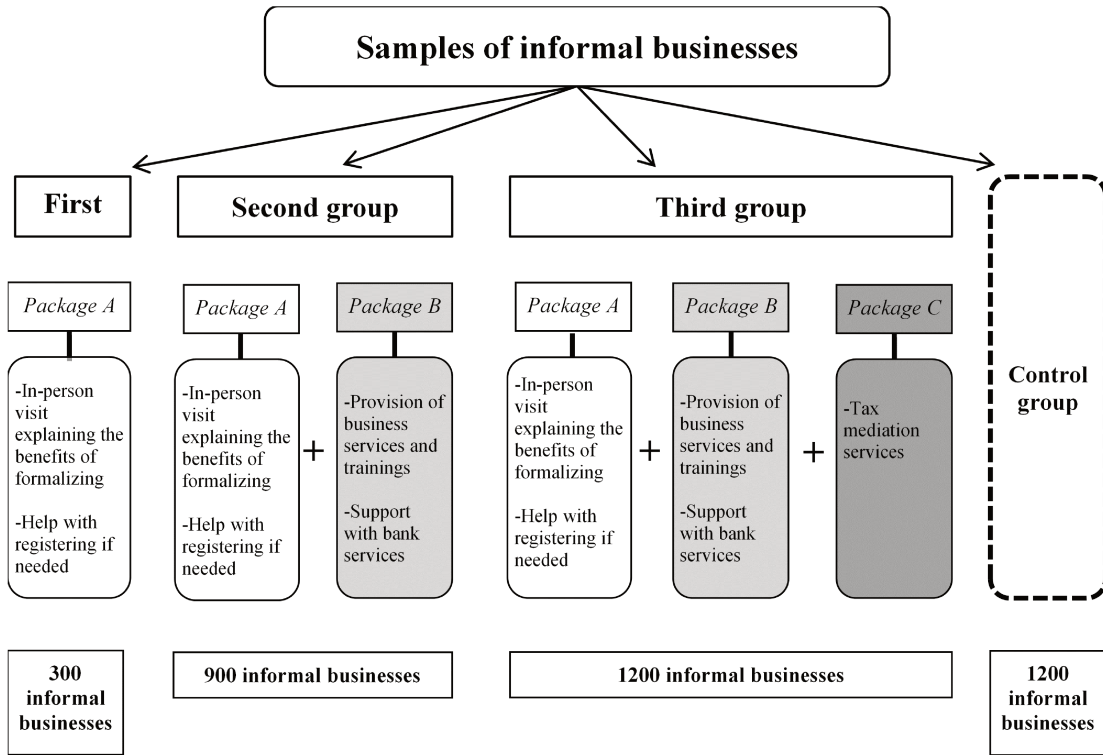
Samples of informal businesses

First

Package A

-In-person visit explaining the benefits of formalizing

-Help with registering if needed

300 informal businesses

Second group

Package A

-In-person visit explaining the benefits of formalizing

-Help with registering if needed

+

Package B

-Provision of business services and trainings

-Support with bank services

900 informal businesses

Third group

Package A

-In-person visit explaining the benefits of formalizing

-Help with registering if needed

+

Package B

-Provision of business services and trainings

-Support with bank services

+

Package C

-Tax mediation services

1200 informal businesses

Control group

1200 informal businesses